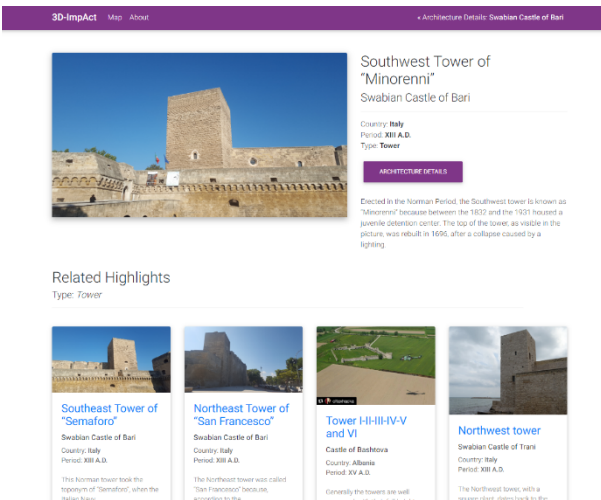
3D-ImpAct Map About

« Architecture Details: Swabian Castle of Bari

Southwest Tower of "Minorenni"

Swabian Castle of Bari

Country: Italy
Period: XIII A.D.
Type: Tower

ARCHITECTURE DETAILS

Erected in the Norman Period, the Southwest tower is known as "Minorenni" because between the 1832 and the 1931 housed a juvenile detention center. The top of the tower, as visible in the picture, was rebuilt in 1696, after a collapse caused by a lighting.

Related Highlights

Type: Tower

Southeast Tower of "Semaforo"

Swabian Castle of Bari

Country: Italy
Period: XIII A.D.

This Norman tower took the toponym of "Semaforo", when the Italian Navy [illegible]

Northeast Tower of "San Francesco"

Swabian Castle of Bari

Country: Italy
Period: XIII A.D.

The Northeast tower was called "San Francesco" because, according to the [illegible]

Tower I-II-III-IV-V and VI

Castle of Bashtova

Country: Albania
Period: XV A.D.

Generally the towers are well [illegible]

Northwest tower

Swabian Castle of Trani

Country: Italy
Period: XIII A.D.

The Northeast tower, with a square plant, dates back to the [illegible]